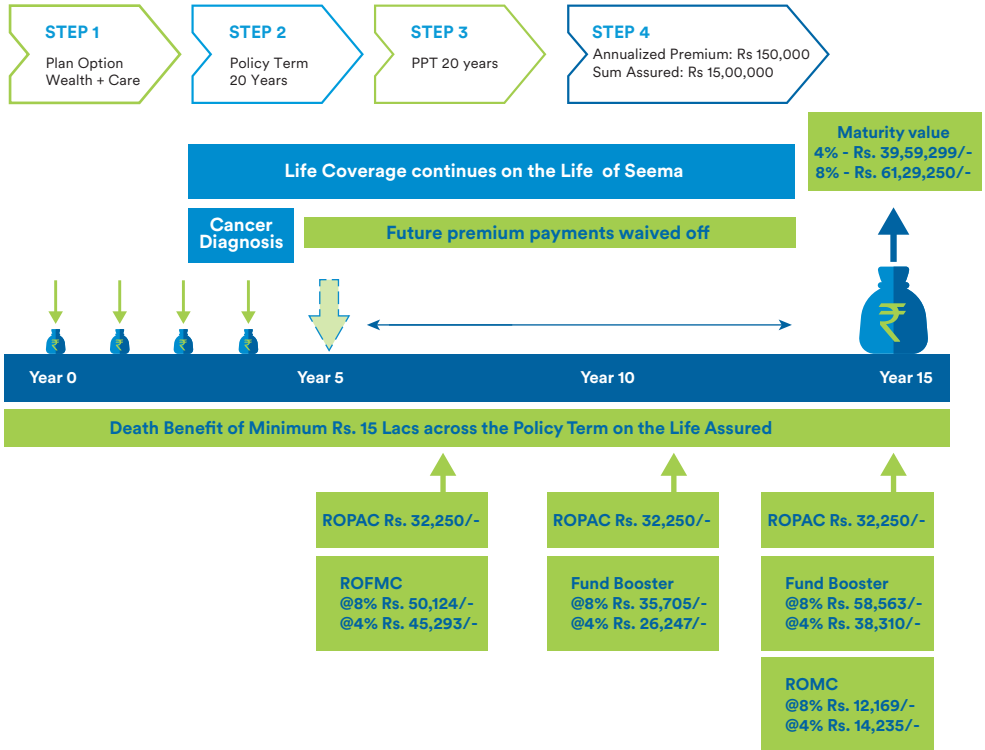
STEP 1
Plan Option
Wealth + Care

STEP 2
Policy Term
20 Years

STEP 3
PPT 20 years

STEP 4
Annualized Premium: Rs 150,000
Sum Assured: Rs 15,00,000

Maturity value
4% - Rs. 39,59,299/-
8% - Rs. 61,29,250/-

Life Coverage continues on the Life of Seema

Cancer Diagnosis

Future premium payments waived off

₹ ₹ ₹ ₹ ₹

Year 0 Year 5 Year 10 Year 15

Death Benefit of Minimum Rs. 15 Lacs across the Policy Term on the Life Assured

ROPAC Rs. 32,250/-

ROFMC
@8% Rs. 50,124/-
@4% Rs. 45,293/-

ROPAC Rs. 32,250/-

Fund Booster
@8% Rs. 35,705/-
@4% Rs. 26,247/-

ROPAC Rs. 32,250/-

Fund Booster
@8% Rs. 58,563/-
@4% Rs. 38,310/-

ROMC
@8% Rs. 12,169/-
@4% Rs. 14,235/-